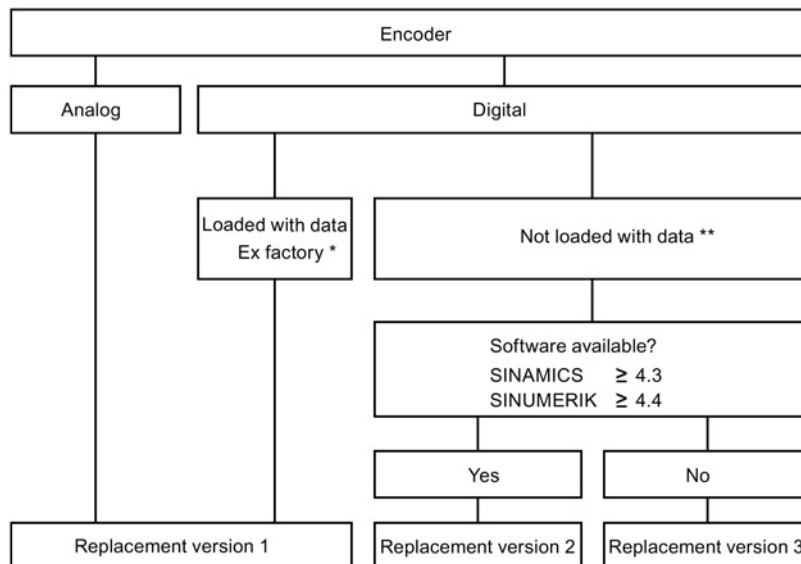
Encoder

Analog

Digital

Loaded with data Ex factory *

Not loaded with data **

Software available?
SINAMICS $\geq$ 4.3
SINUMERIK $\geq$ 4.4

Yes

No

Replacement version 1

Replacement version 2

Replacement version 3